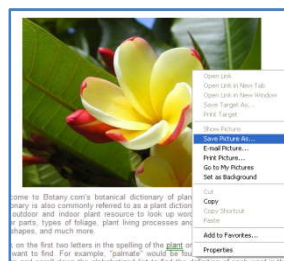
Open Link
Open Link in New Tab
Open Link in New Window
Save Target As...
Print Target

Show Picture
Save Picture As...
E-mail Picture...
Print Picture...
Go to My Pictures
Set as Background

Cut
Copy
Copy Shortcut
Paste

Add to Favorites...

Properties

come to Botany.com's botanical dictionary of plan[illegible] onary is also commonly referred to as a plant diction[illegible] outdoor and indoor plant resource to look up wo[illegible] r parts, types of foliage, plant living processes an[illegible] shapes, and much more.

on the first two letters in the spelling of the plant o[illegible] want to find. For example, "palmate" would be fou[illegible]